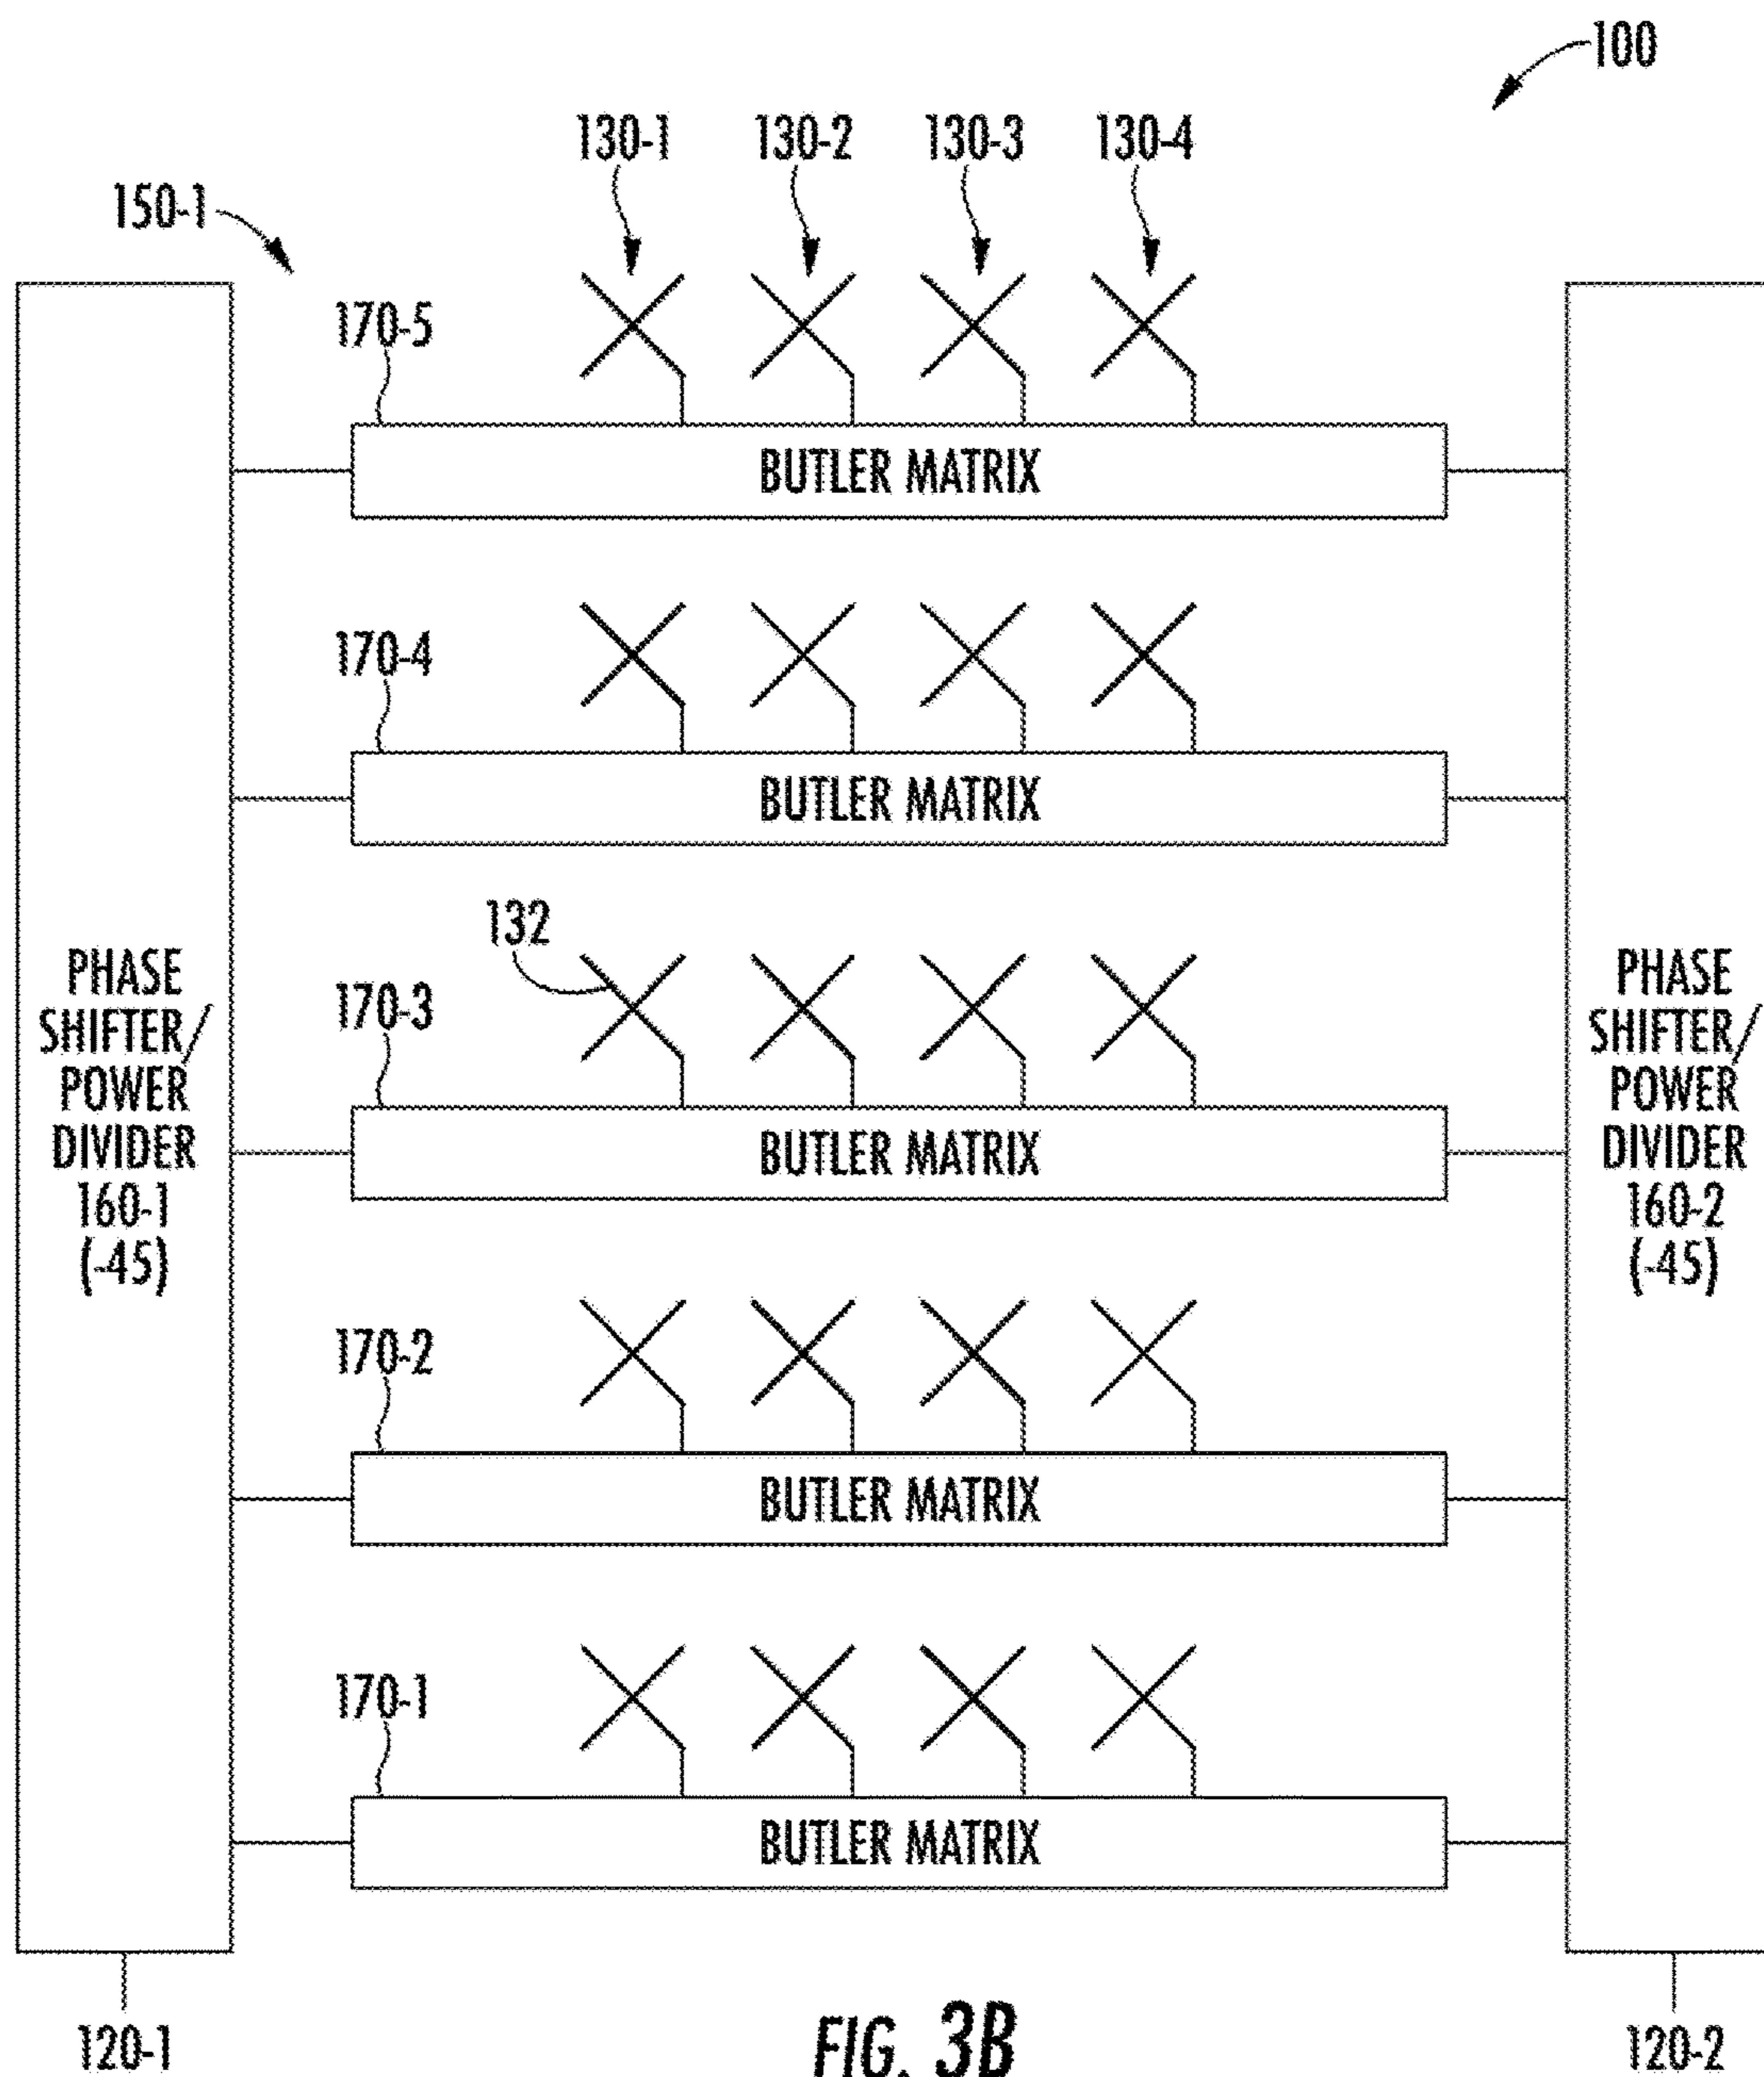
100

150-1

130-1 130-2 130-3 130-4

170-5

BUTLER MATRIX

170-4

BUTLER MATRIX

132

170-3

BUTLER MATRIX

170-2

BUTLER MATRIX

170-1

BUTLER MATRIX

PHASE SHIFTER/ POWER DIVIDER 160-1 (-45)

PHASE SHIFTER/ POWER DIVIDER 160-2 (-45)

120-1

FIG. 3B

120-2